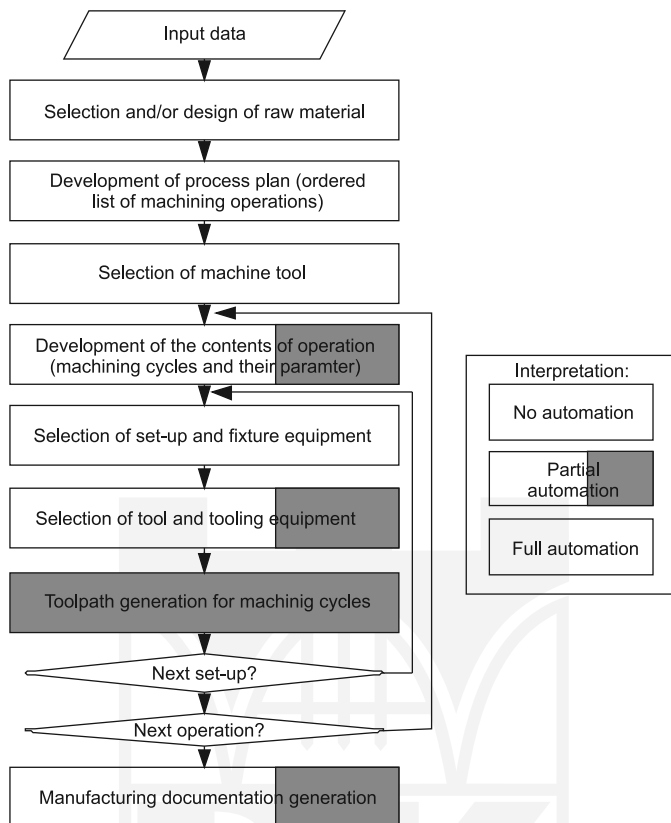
Input data

Selection and/or design of raw material

Development of process plan (ordered list of machining operations)

Selection of machine tool

Development of the contents of operation (machining cycles and their paramter)

Selection of set-up and fixture equipment

Selection of tool and tooling equipment

Toolpath generation for machinig cycles

Next set-up?

Next operation?

Manufacturing documentation generation

Interpretation:

No automation

Partial automation

Full automation